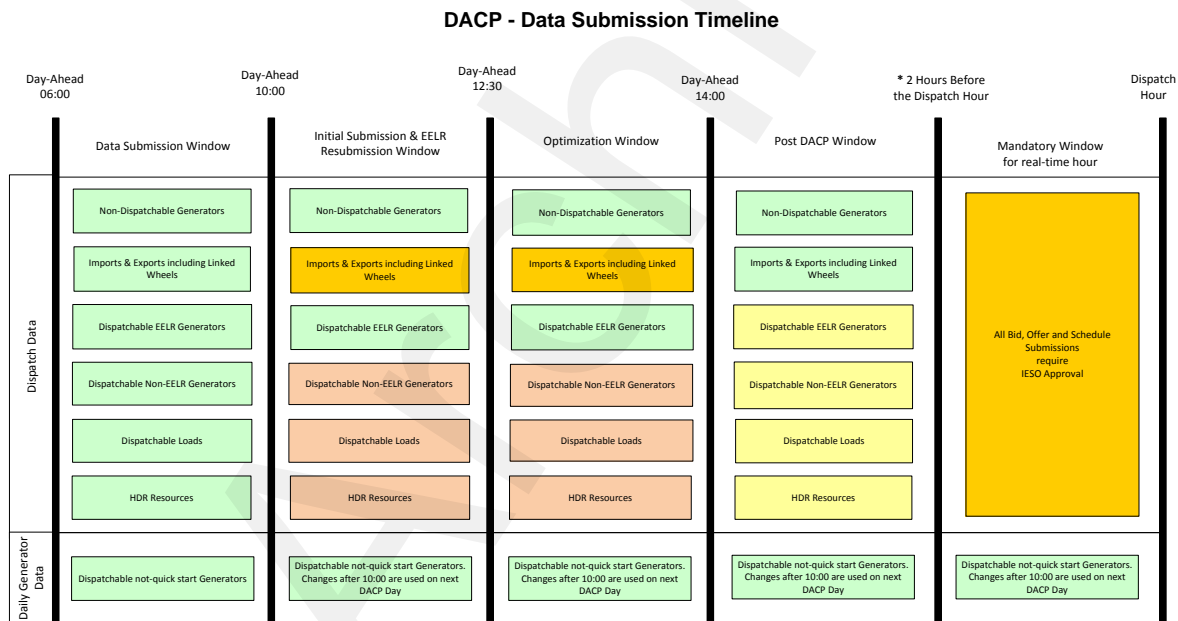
**DACP - Data Submission Timeline**

Day-Ahead 06:00

Day-Ahead 10:00

Day-Ahead 12:30

Day-Ahead 14:00

* 2 Hours Before the Dispatch Hour

Dispatch Hour

| | Data Submission Window | Initial Submission & EELR Resubmission Window | Optimization Window | Post DACP Window | Mandatory Window for real-time hour |
|---|---|---|---|---|---|
| Dispatch Data | Non-Dispatchable Generators | Non-Dispatchable Generators | Non-Dispatchable Generators | Non-Dispatchable Generators | All Bid, Offer and Schedule Submissions require IESO Approval |
| | Imports & Exports including Linked Wheels | Imports & Exports including Linked Wheels | Imports & Exports including Linked Wheels | Imports & Exports including Linked Wheels | |
| | Dispatchable EELR Generators | Dispatchable EELR Generators | Dispatchable EELR Generators | Dispatchable EELR Generators | |
| | Dispatchable Non-EELR Generators | Dispatchable Non-EELR Generators | Dispatchable Non-EELR Generators | Dispatchable Non-EELR Generators | |
| | Dispatchable Loads | Dispatchable Loads | Dispatchable Loads | Dispatchable Loads | |
| | HDR Resources | HDR Resources | HDR Resources | HDR Resources | |
| Daily Generator Data | Dispatchable not-quick start Generators | Dispatchable not-quick start Generators. Changes after 10:00 are used on next DACP Day | Dispatchable not-quick start Generators. Changes after 10:00 are used on next DACP Day | Dispatchable not-quick start Generators. Changes after 10:00 are used on next DACP Day | Dispatchable not-quick start Generators. Changes after 10:00 are used on next DACP Day |